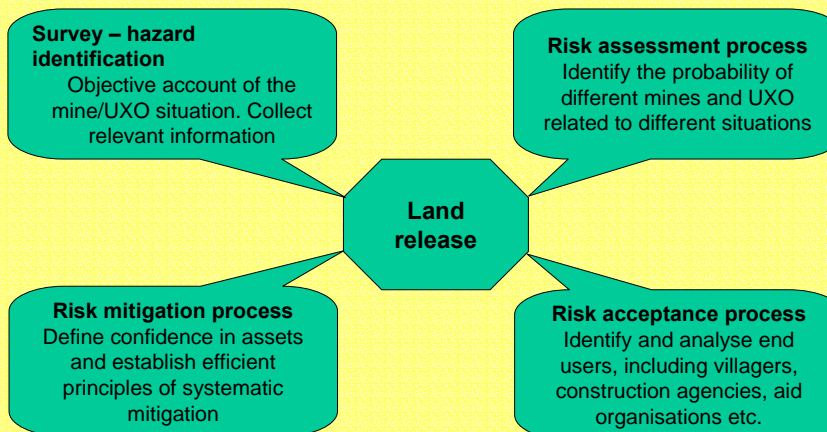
Survey – hazard identification
Objective account of the mine/UXO situation. Collect relevant information

Risk assessment process
Identify the probability of different mines and UXO related to different situations

Land release

Risk mitigation process
Define confidence in assets and establish efficient principles of systematic mitigation

Risk acceptance process
Identify and analyse end users, including villagers, construction agencies, aid organisations etc.